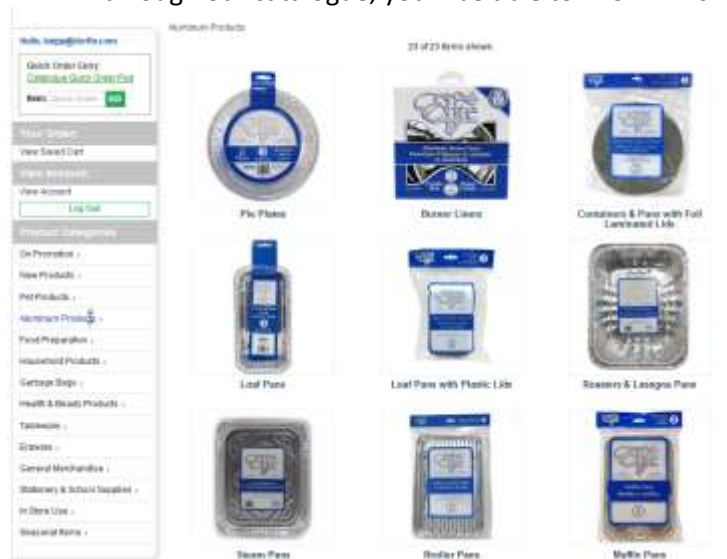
through our catalogue, you will be able to view the

Hello, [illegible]

Quick Order Entry
Continue Quick Order Pad

Item: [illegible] GO

Your Order

View Saved Cart

Your Account

View Account

Log Out

Product Categories

On Promotion

New Products

Pet Products

Aluminum Products

Food Preparation

Household Products

Garbage Bags

Health & Beauty Products

Tableware

Gravies

General Merchandise

Stationery & School Supplies

In Store Use

Seasonal Items

Aluminum Products

23 of 23 items shown

Pie Plates

Burner Liners

Containers & Pans with Foil Laminated Lids

Loaf Pans

Loaf Pans with Plastic Lids

Roasters & Lasagna Pans

Steam Pans

Broiler Pans

Muffin Pans